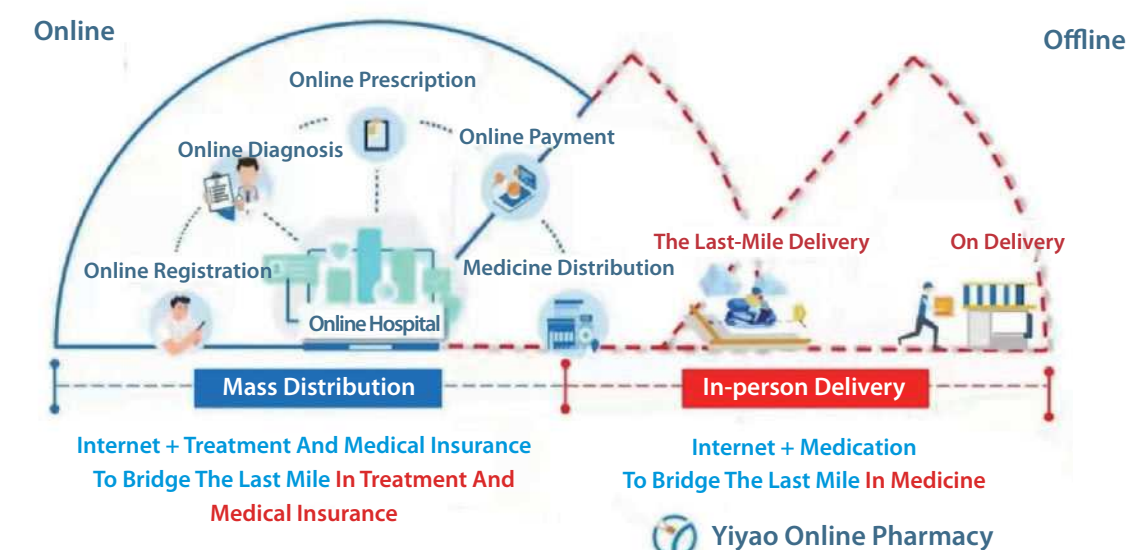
Online

Offline

Online Prescription

Online Diagnosis

Online Payment

Online Registration

Medicine Distribution

Online Hospital

The Last-Mile Delivery

On Delivery

Mass Distribution

In-person Delivery

Internet + Treatment And Medical Insurance To Bridge The Last Mile In Treatment And Medical Insurance

Internet + Medication To Bridge The Last Mile In Medicine

Yiyao Online Pharmacy